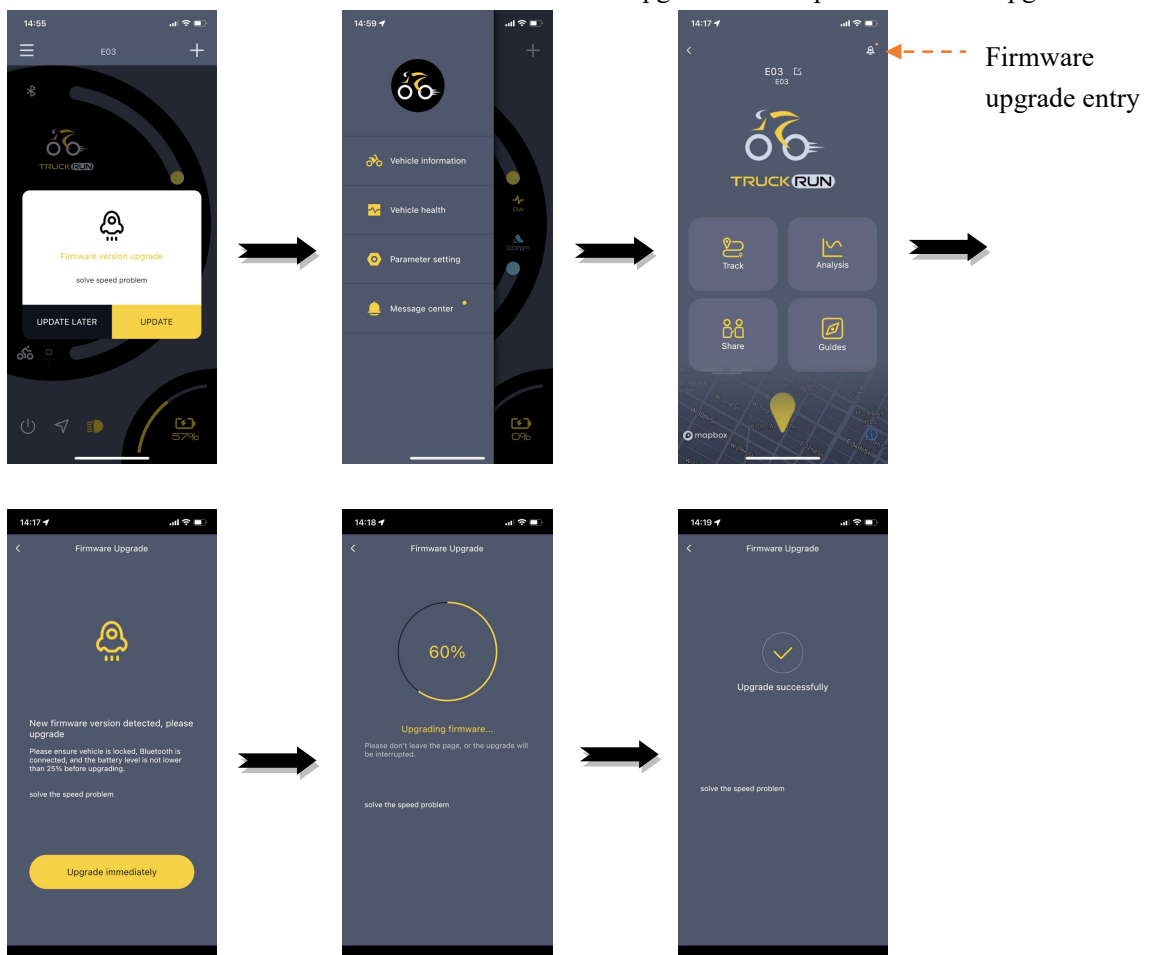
14:55

E03

TRUCKRUN

Firmware version upgrade

solve speed problem

UPDATE LATER

UPDATE

57%

14:59

Vehicle information

Vehicle health

Parameter setting

Message center

0w

0rpm

0%

14:17

E03

E03

TRUCKRUN

Track

Analysis

Share

Guides

mapbox

Firmware upgrade entry

14:17

Firmware Upgrade

New firmware version detected, please upgrade

Please ensure vehicle is locked, Bluetooth is connected, and the battery level is not lower than 25% before upgrading.

solve the speed problem

Upgrade immediately

14:18

Firmware Upgrade

60%

Upgrading firmware...

Please don't leave the page, or the upgrade will be interrupted.

solve the speed problem

14:19

Firmware Upgrade

Upgrade successfully

solve the speed problem